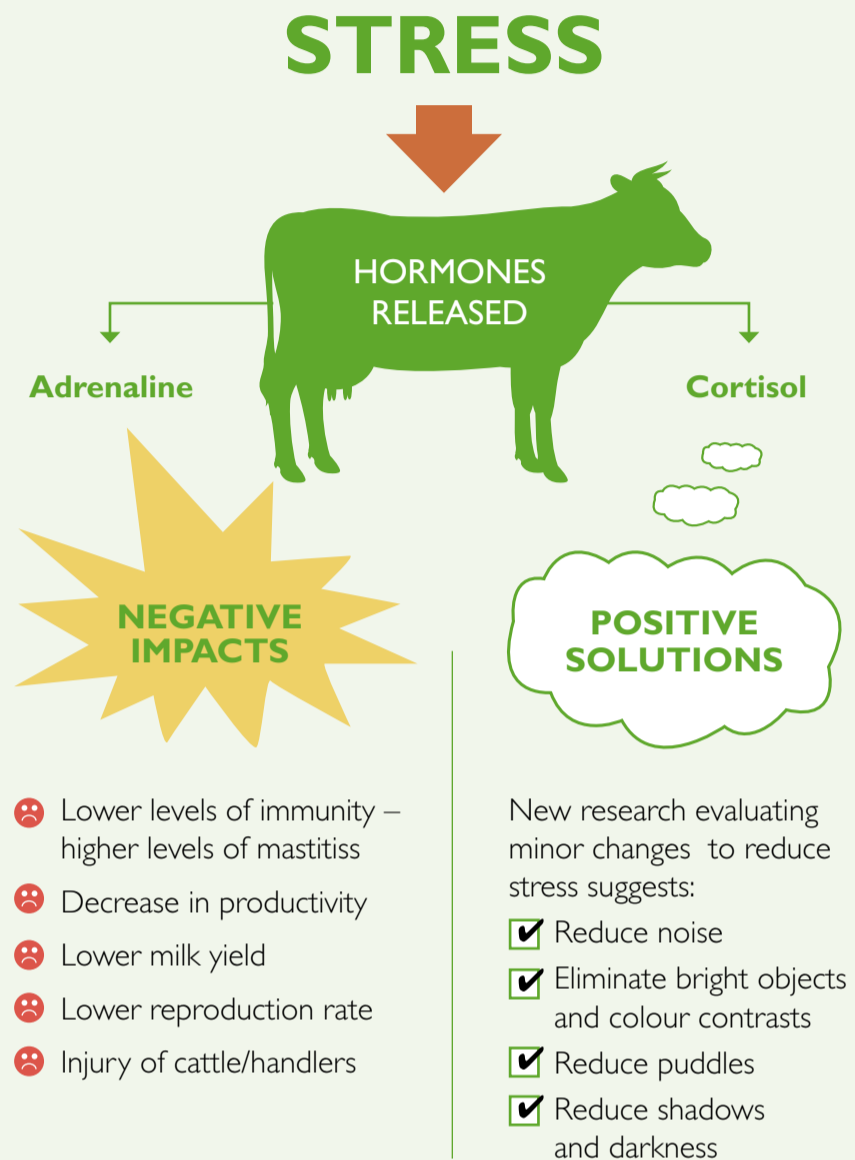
STRESS

HORMONES RELEASED

Adrenaline

Cortisol

NEGATIVE IMPACTS

POSITIVE SOLUTIONS

Lower levels of immunity – higher levels of mastitiss

Decrease in productivity

Lower milk yield

Lower reproduction rate

Injury of cattle/handlers

New research evaluating minor changes to reduce stress suggests:

Reduce noise

Eliminate bright objects and colour contrasts

Reduce puddles

Reduce shadows and darkness